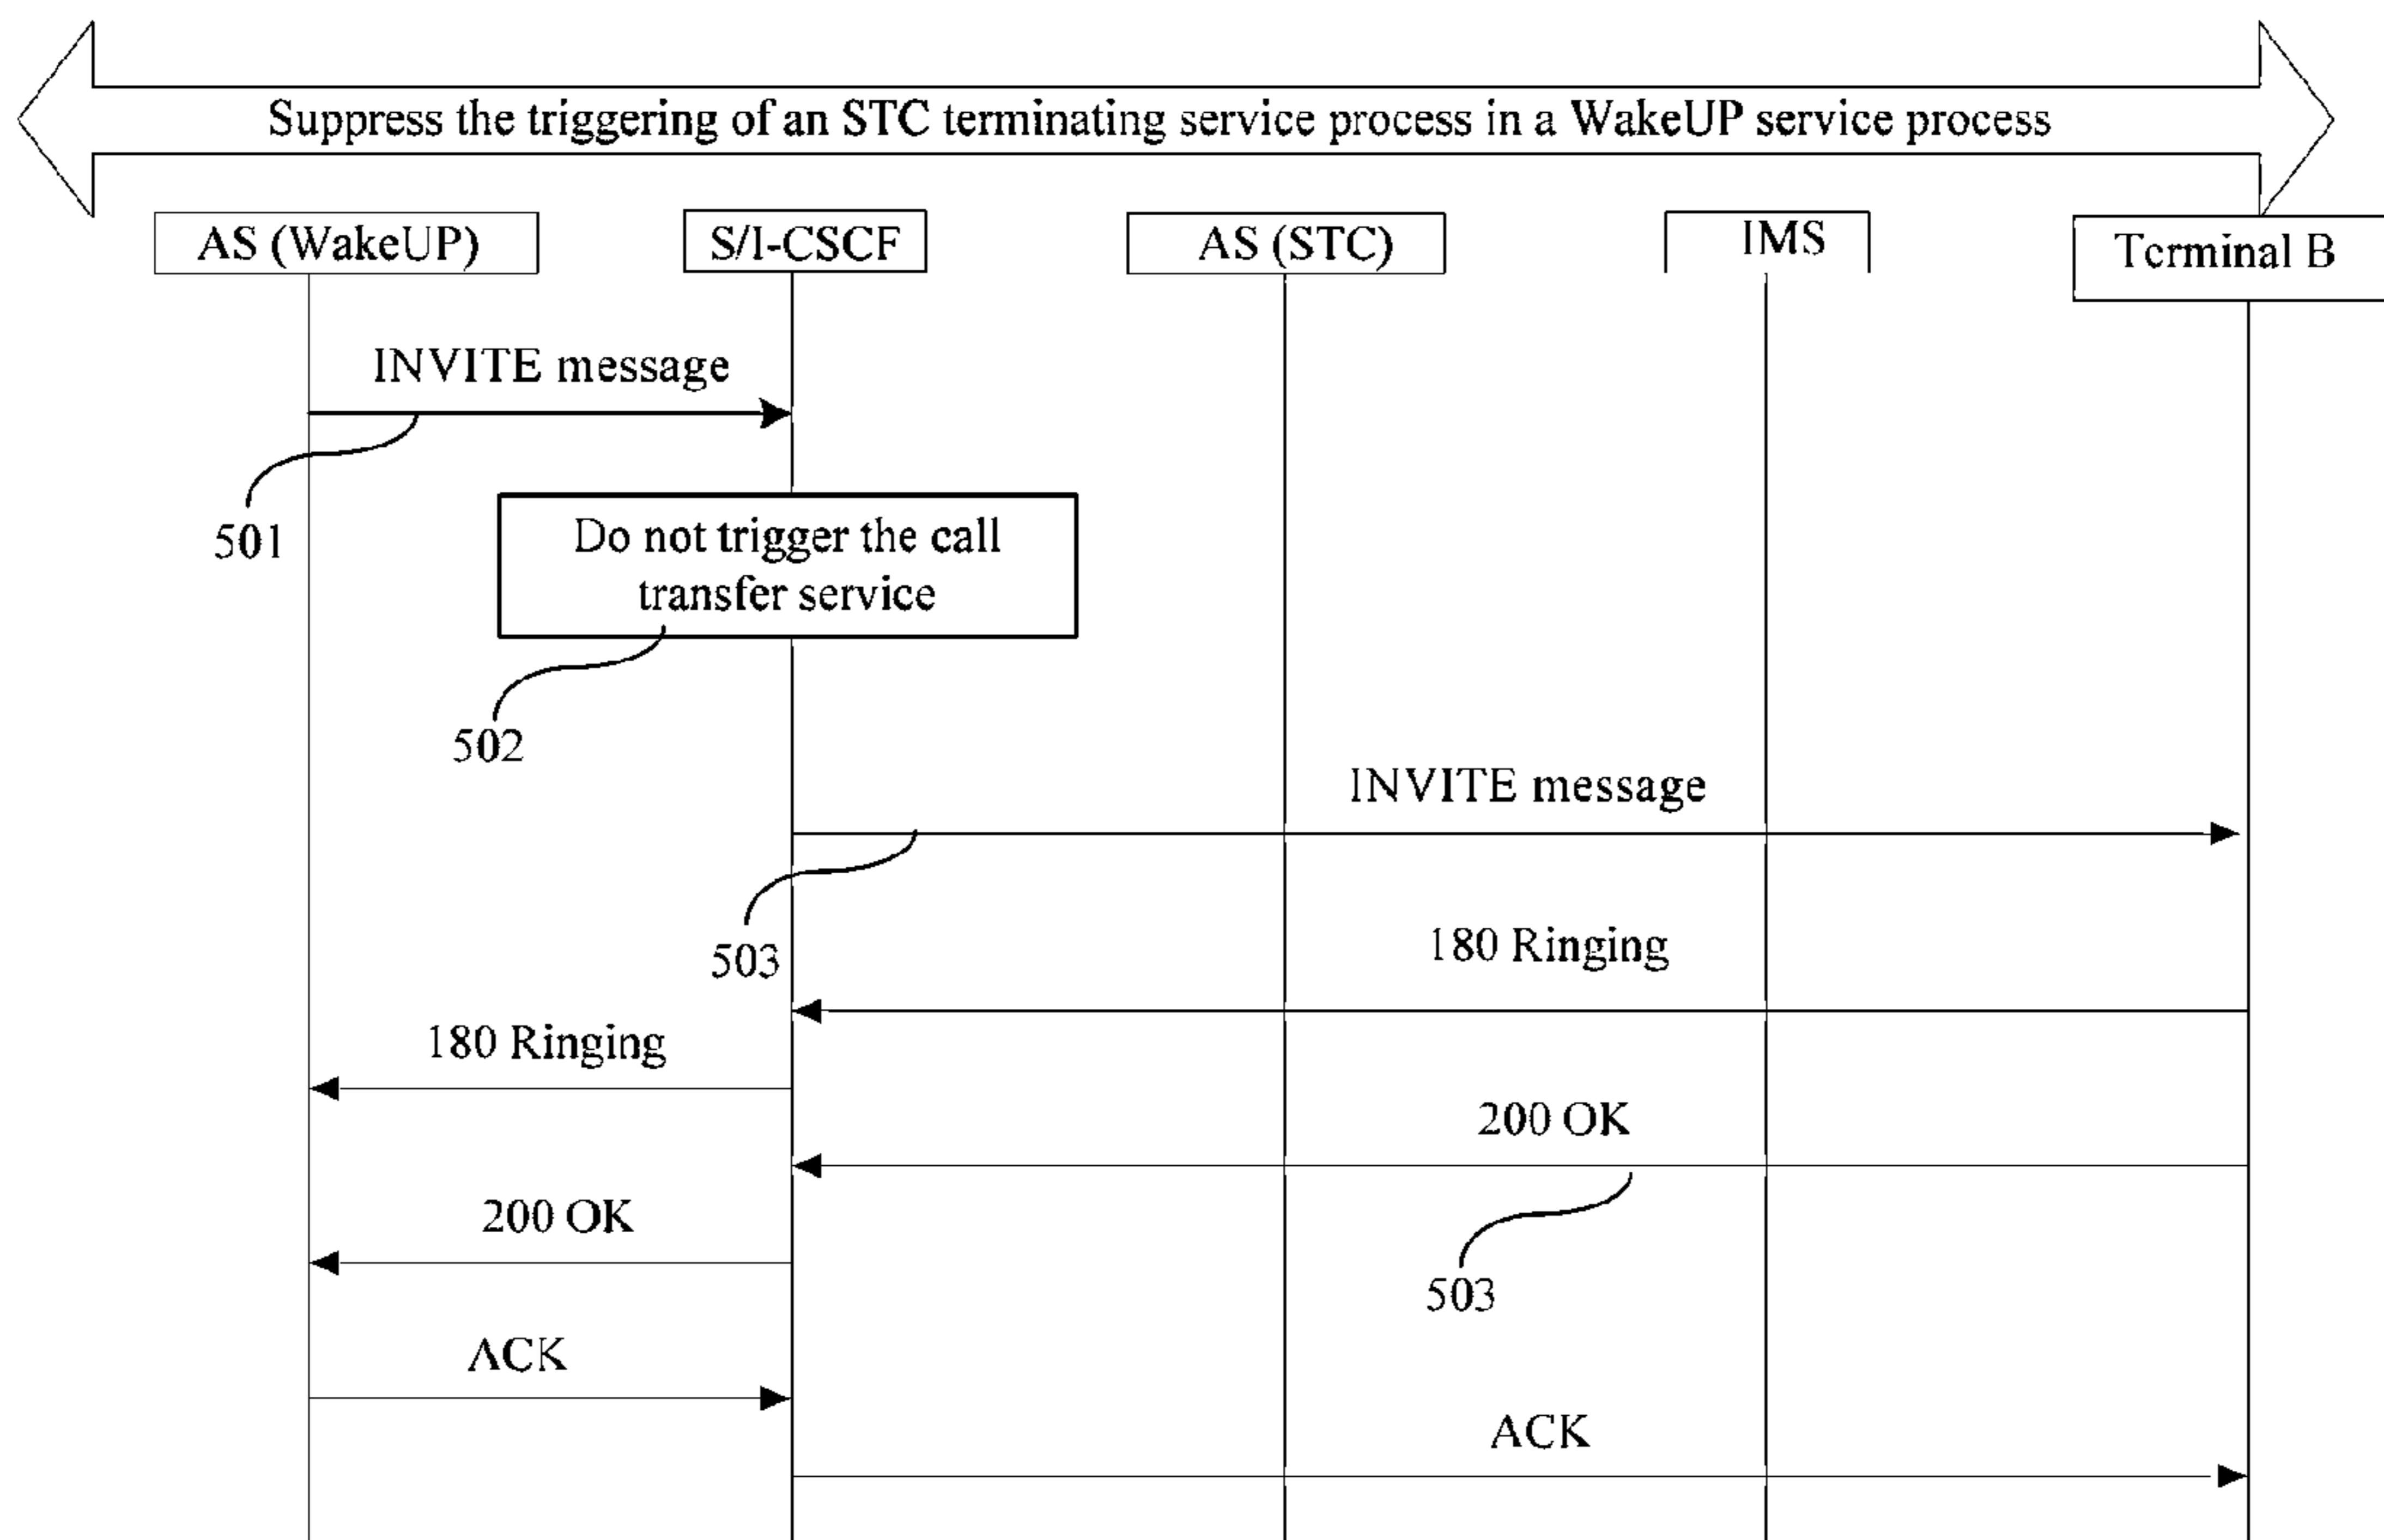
Suppress the triggering of an STC terminating service process in a WakeUP service process

AS (WakeUP)

S/I-CSCF

AS (STC)

IMS

Terminal B

INVITE message

501

Do not trigger the call transfer service

502

INVITE message

503

180 Ringing

180 Ringing

200 OK

200 OK

503

ACK

ACK